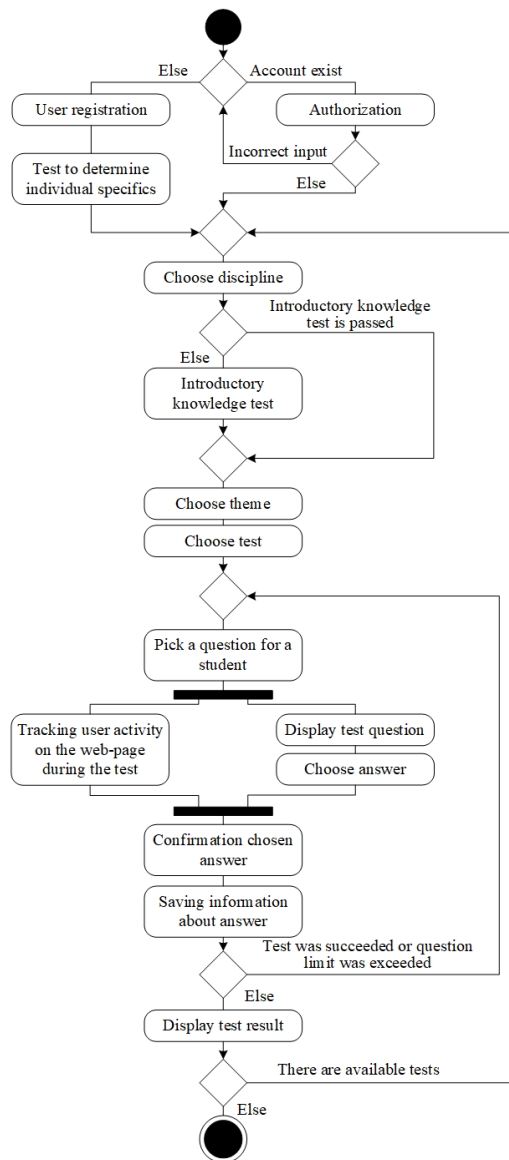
Else
Account exist
User registration
Authorization
Incorrect input
Test to determine individual specifics
Else
Choose discipline
Introductory knowledge test is passed
Else
Introductory knowledge test
Choose theme
Choose test
Pick a question for a student
Tracking user activity on the web-page during the test
Display test question
Choose answer
Confirmation chosen answer
Saving information about answer
Test was succeeded or question limit was exceeded
Else
Display test result
There are available tests
Else